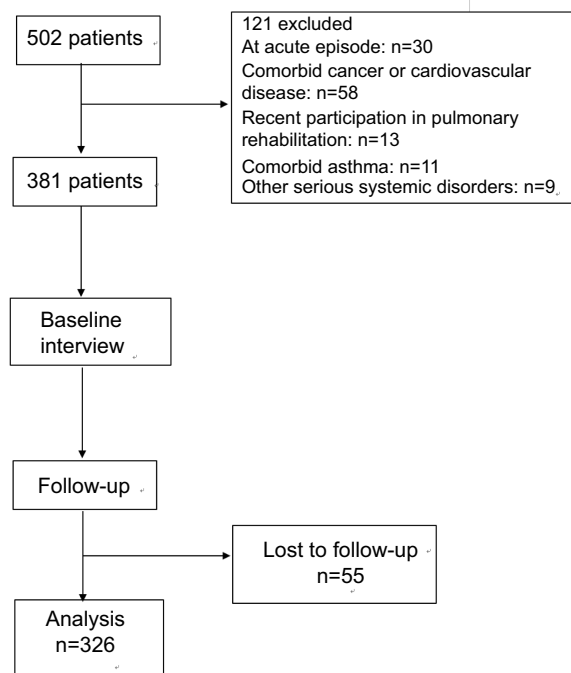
502 patients

121 excluded
At acute episode: n=30
Comorbid cancer or cardiovascular disease: n=58
Recent participation in pulmonary rehabilitation: n=13
Comorbid asthma: n=11
Other serious systemic disorders: n=9

381 patients

Baseline interview

Follow-up

Lost to follow-up n=55

Analysis n=326